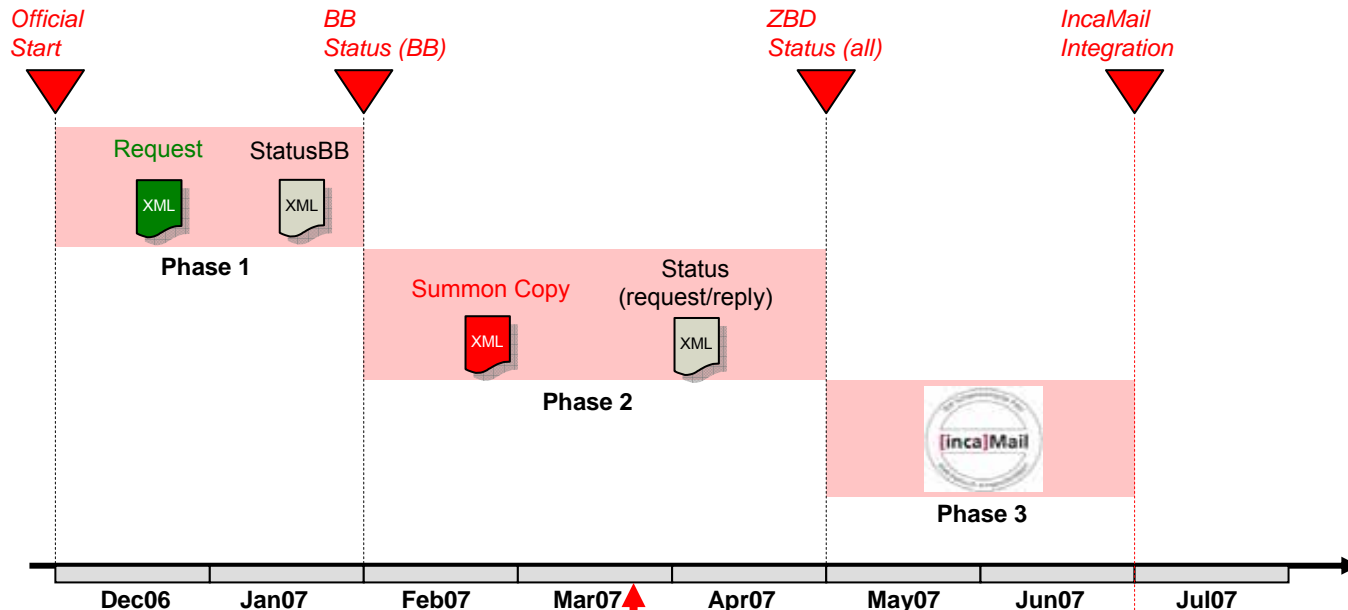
Official Start

BB Status (BB)

ZBD Status (all)

IncaMail Integration

Request

XML

StatusBB

XML

Phase 1

Summon Copy

XML

Status (request/reply)

XML

Phase 2

[inca]Mail

Phase 3

Dec06 Jan07 Feb07 Mar07 Apr07 May07 Jun07 Jul07